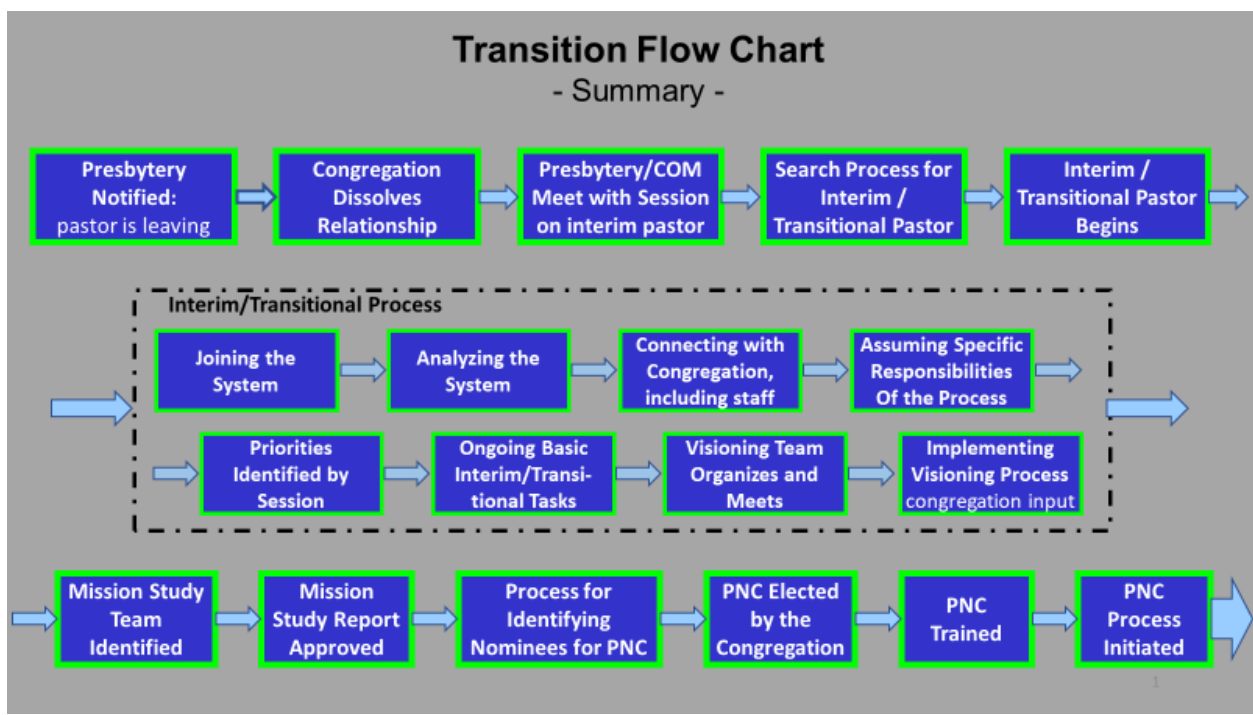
Transition Flow Chart
- Summary -

Presbytery Notified: pastor is leaving

Congregation Dissolves Relationship

Presbytery/COM Meet with Session on interim pastor

Search Process for Interim / Transitional Pastor

Interim / Transitional Pastor Begins

Interim/Transitional Process

Joining the System

Analyzing the System

Connecting with Congregation, including staff

Assuming Specific Responsibilities Of the Process

Priorities Identified by Session

Ongoing Basic Interim/Transitional Tasks

Visioning Team Organizes and Meets

Implementing Visioning Process congregation input

Mission Study Team Identified

Mission Study Report Approved

Process for Identifying Nominees for PNC

PNC Elected by the Congregation

PNC Trained

PNC Process Initiated

1